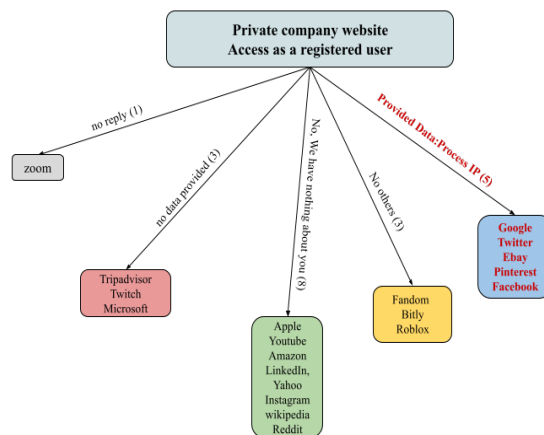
Private company website
Access as a registered user

no reply (1)

zoom

no data provided (3)

Tripadvisor
Twitch
Microsoft

No, We have nothing about you (8)

Apple
Youtube
Amazon
LinkedIn,
Yahoo
Instagram
wikipedia
Reddit

No others (3)

Fandom
Bitly
Roblox

Provided Data:Process IP (5)

Google
Twitter
Ebay
Pinterest
Facebook